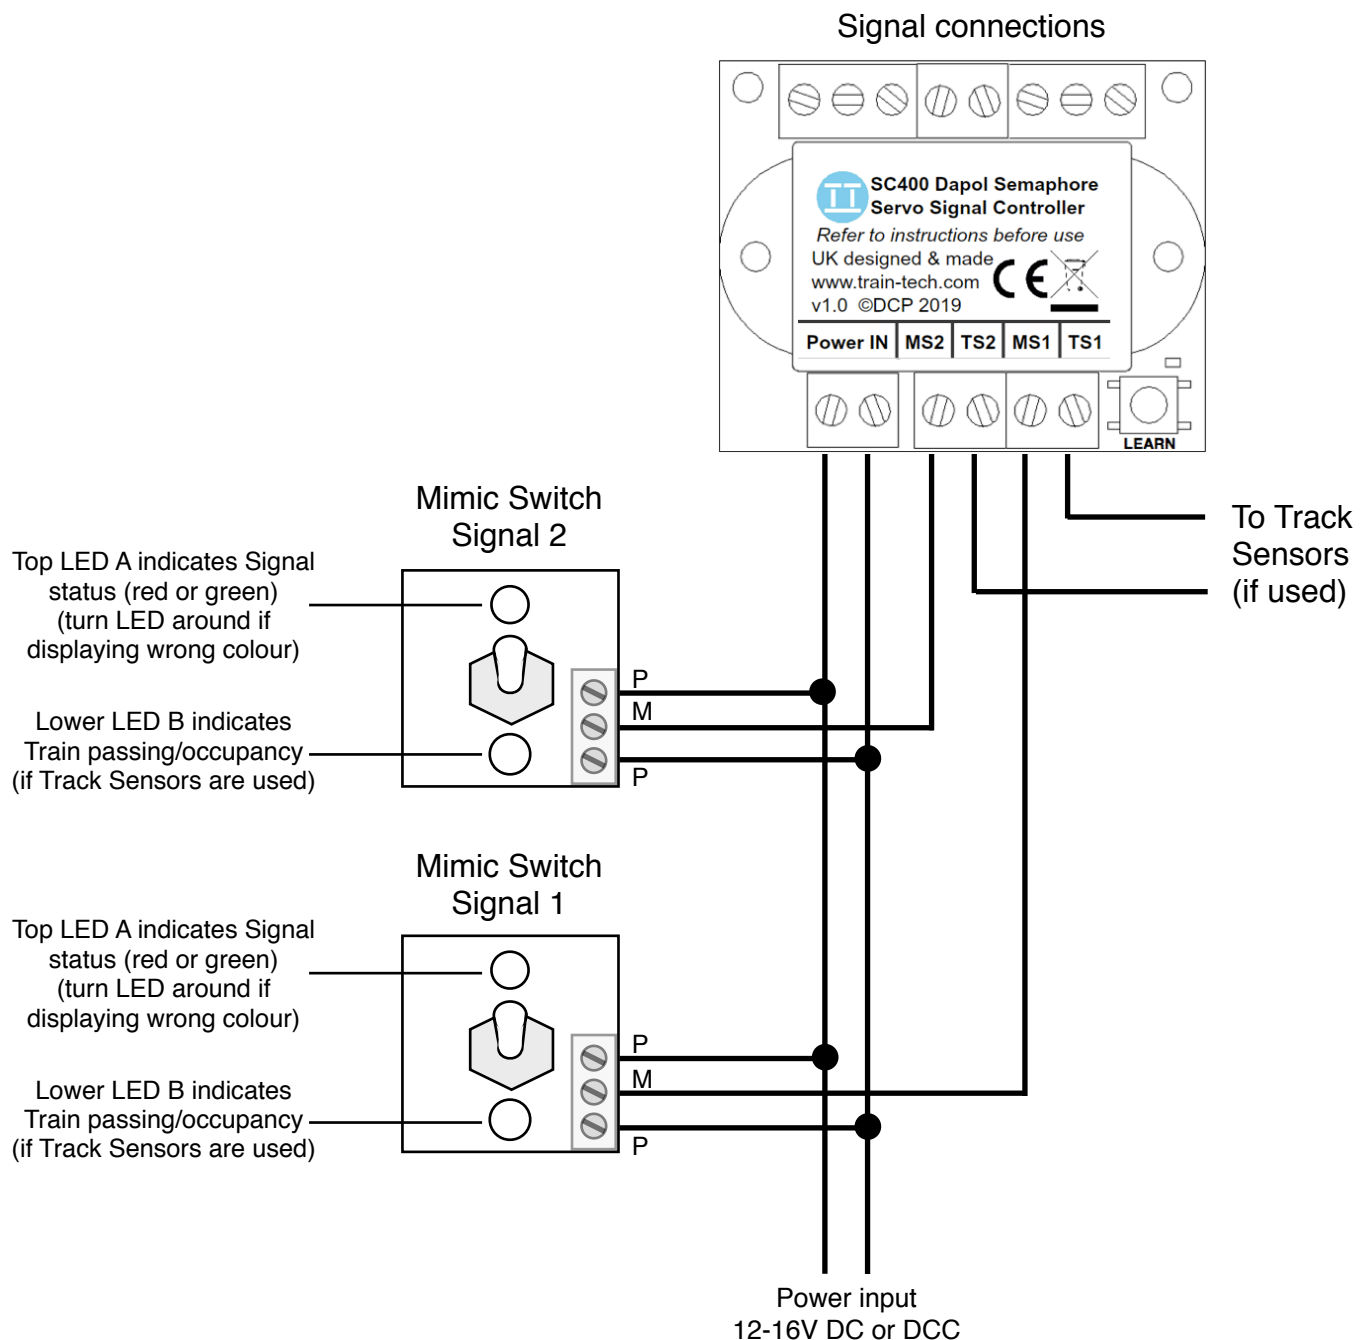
Signal connections

SC400 Dapol Semaphore Servo Signal Controller
Refer to instructions before use
UK designed & made
www.train-tech.com
v1.0 ©DCP 2019
CE

Power IN | MS2 | TS2 | MS1 | TS1

LEARN

To Track Sensors (if used)

Mimic Switch Signal 2

Top LED A indicates Signal status (red or green) (turn LED around if displaying wrong colour)

Lower LED B indicates Train passing/occupancy (if Track Sensors are used)

P
M
P

Mimic Switch Signal 1

Top LED A indicates Signal status (red or green) (turn LED around if displaying wrong colour)

Lower LED B indicates Train passing/occupancy (if Track Sensors are used)

P
M
P

Power input
12-16V DC or DCC